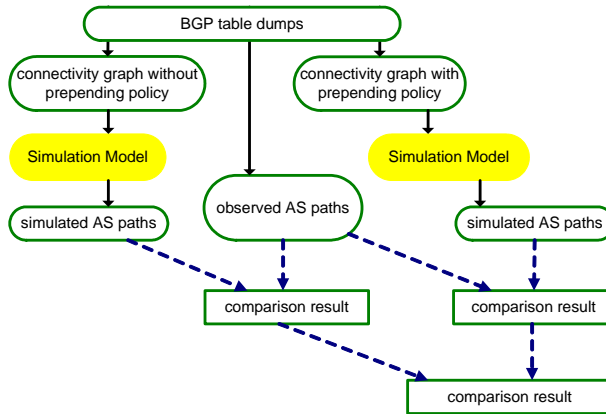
BGP table dumps

connectivity graph without prepending policy

connectivity graph with prepending policy

Simulation Model

Simulation Model

simulated AS paths

observed AS paths

simulated AS paths

comparison result

comparison result

comparison result